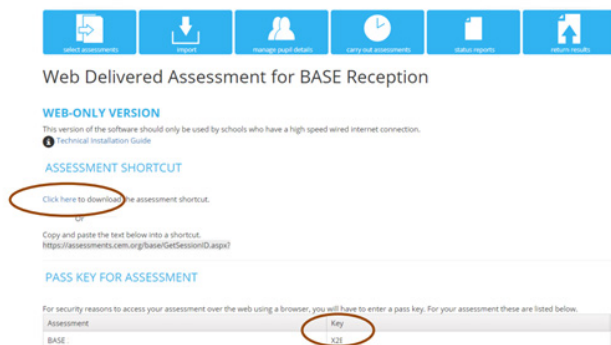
select assessments | import | manage pupil details | carry out assessments | status reports | return results

Web Delivered Assessment for BASE Reception

WEB-ONLY VERSION

This version of the software should only be used by schools who have a high speed wired internet connection.

Technical Installation Guide

ASSESSMENT SHORTCUT

Click here to download the assessment shortcut.

or

Copy and paste the text below into a shortcut.
https://assessments.cem.org/base/GetSessionID.aspx?

PASS KEY FOR ASSESSMENT

For security reasons to access your assessment over the web using a browser, you will have to enter a pass key. For your assessment these are listed below.

| Assessment | Key |
|---|---|
| BASE | X2E |